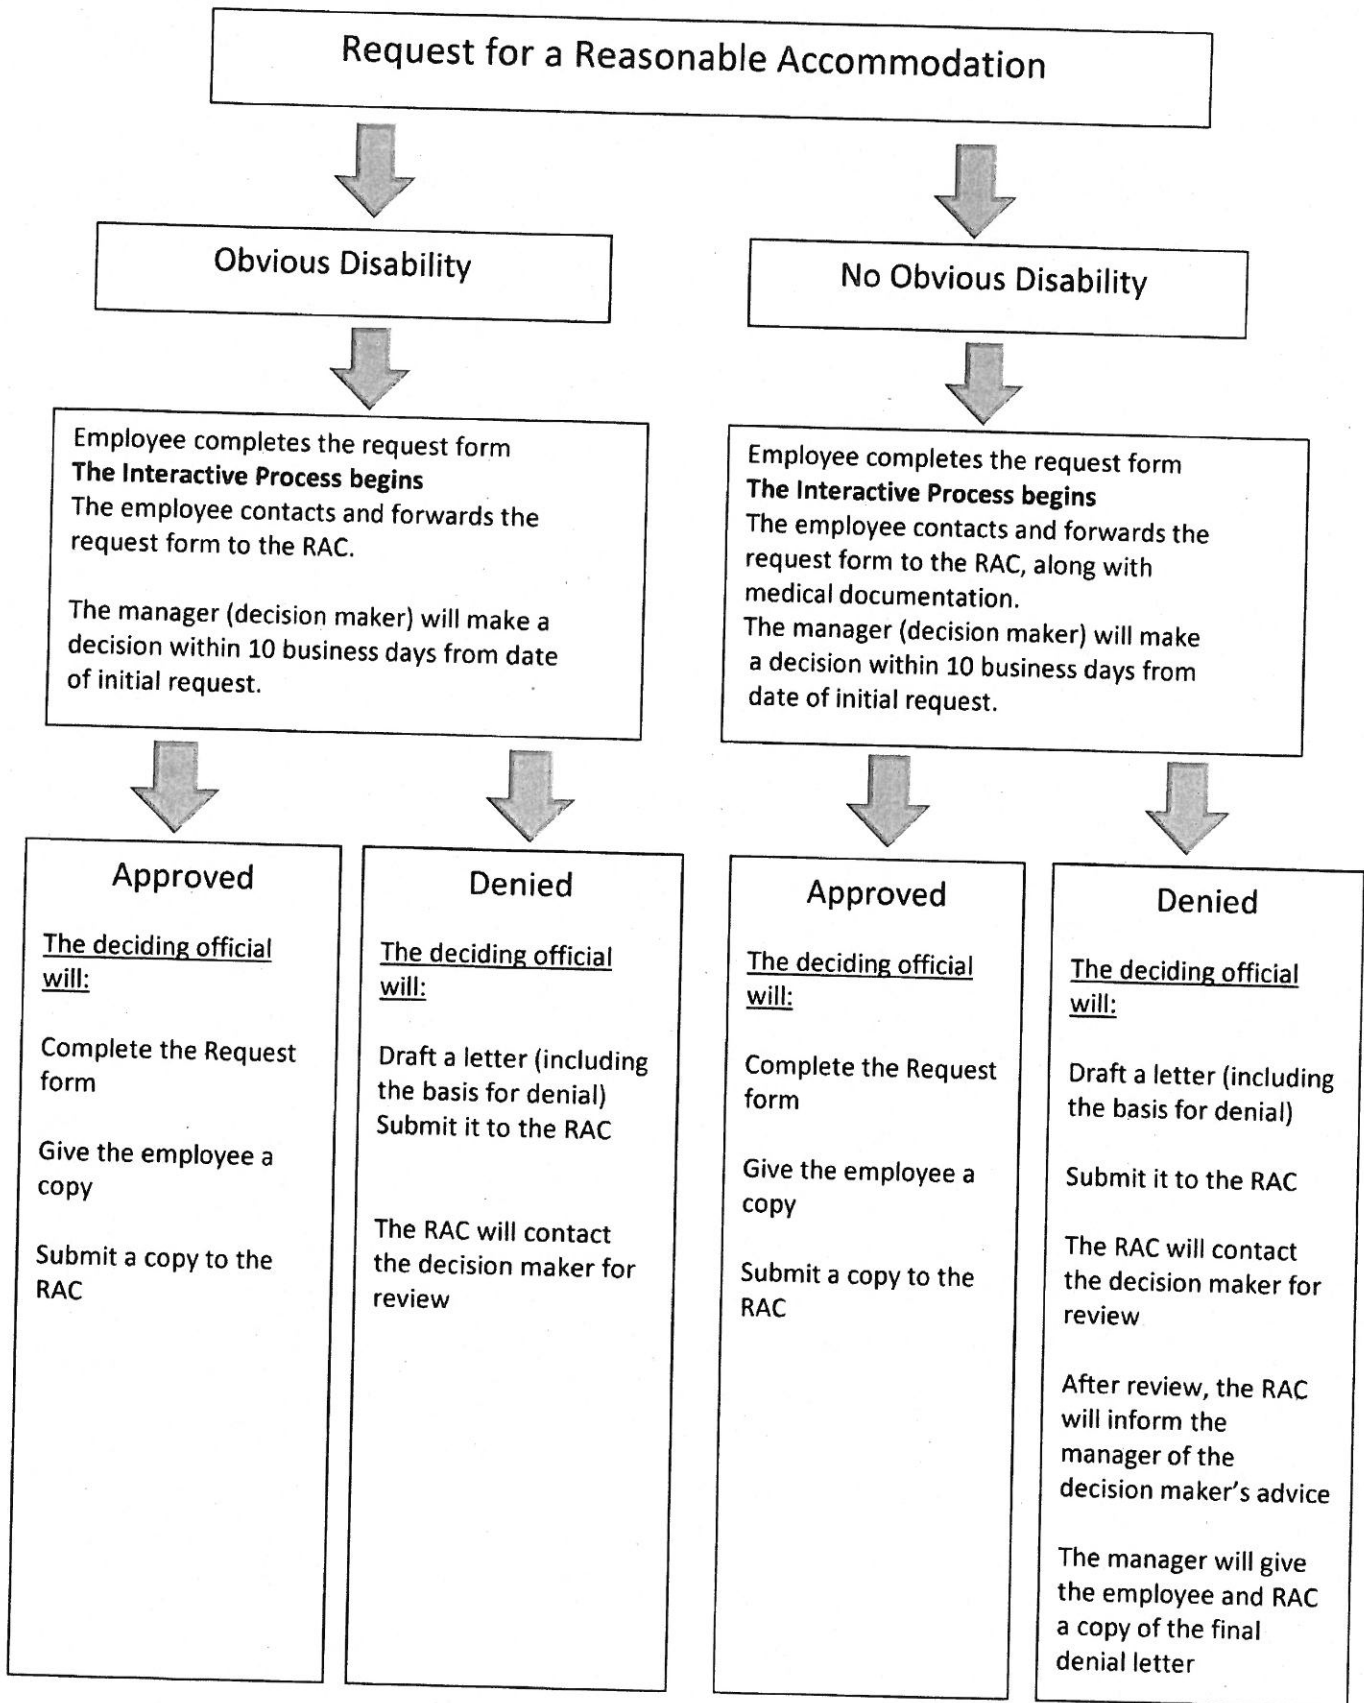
Request for a Reasonable Accommodation

Obvious Disability

Employee completes the request form
**The Interactive Process begins**
The employee contacts and forwards the request form to the RAC.

The manager (decision maker) will make a decision within 10 business days from date of initial request.

Approved

The deciding official will:

Complete the Request form

Give the employee a copy

Submit a copy to the RAC

Denied

The deciding official will:

Draft a letter (including the basis for denial)
Submit it to the RAC

The RAC will contact the decision maker for review

No Obvious Disability

Employee completes the request form
**The Interactive Process begins**
The employee contacts and forwards the request form to the RAC, along with medical documentation.
The manager (decision maker) will make a decision within 10 business days from date of initial request.

Approved

The deciding official will:

Complete the Request form

Give the employee a copy

Submit a copy to the RAC

Denied

The deciding official will:

Draft a letter (including the basis for denial)

Submit it to the RAC

The RAC will contact the decision maker for review

After review, the RAC will inform the manager of the decision maker's advice

The manager will give the employee and RAC a copy of the final denial letter